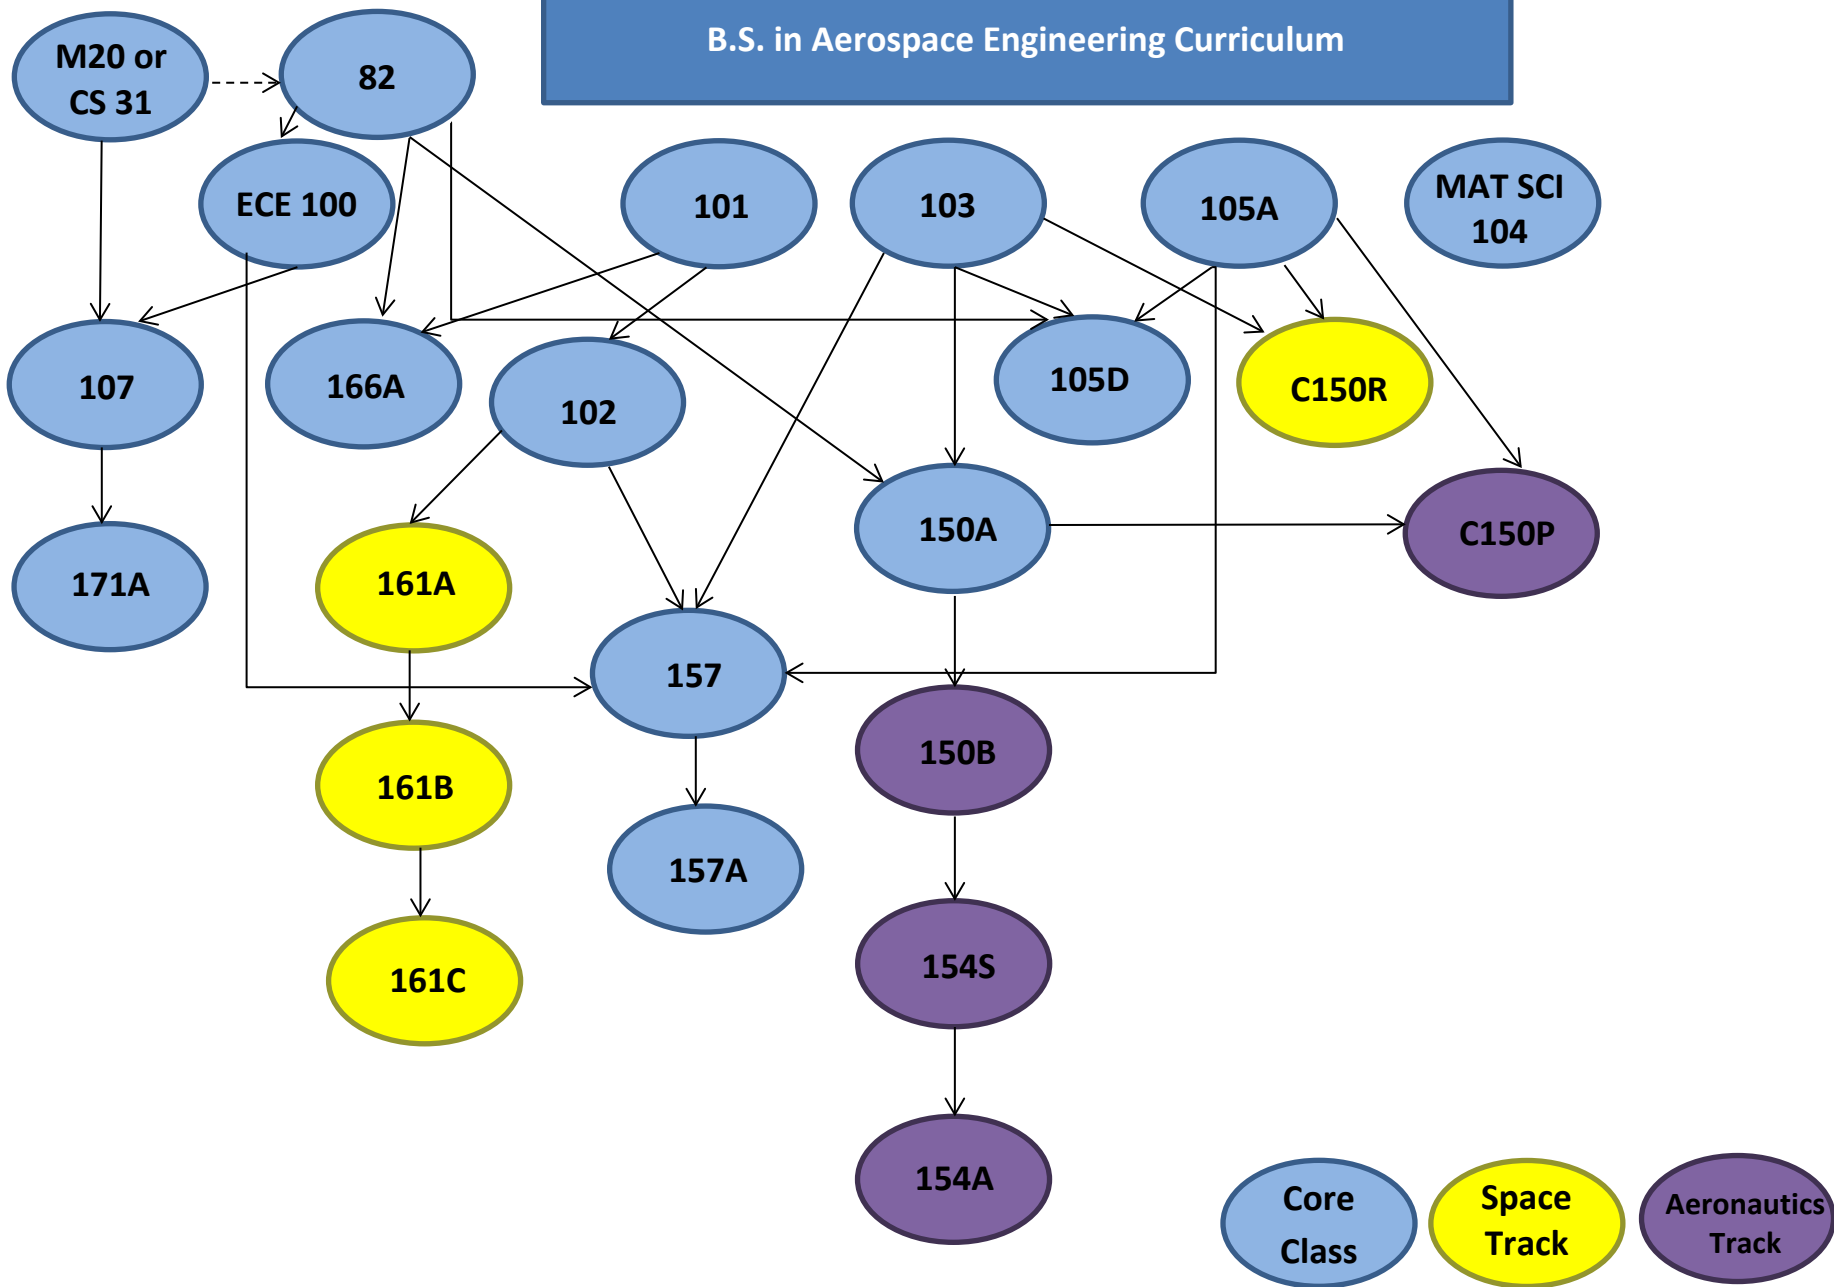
B.S. in Aerospace Engineering Curriculum

M20 or CS 31

82

ECE 100

101

103

105A

MAT SCI 104

107

166A

102

105D

C150R

150A

C150P

171A

161A

157

150B

161B

157A

154S

161C

154A

Core Class

Space Track

Aeronautics Track